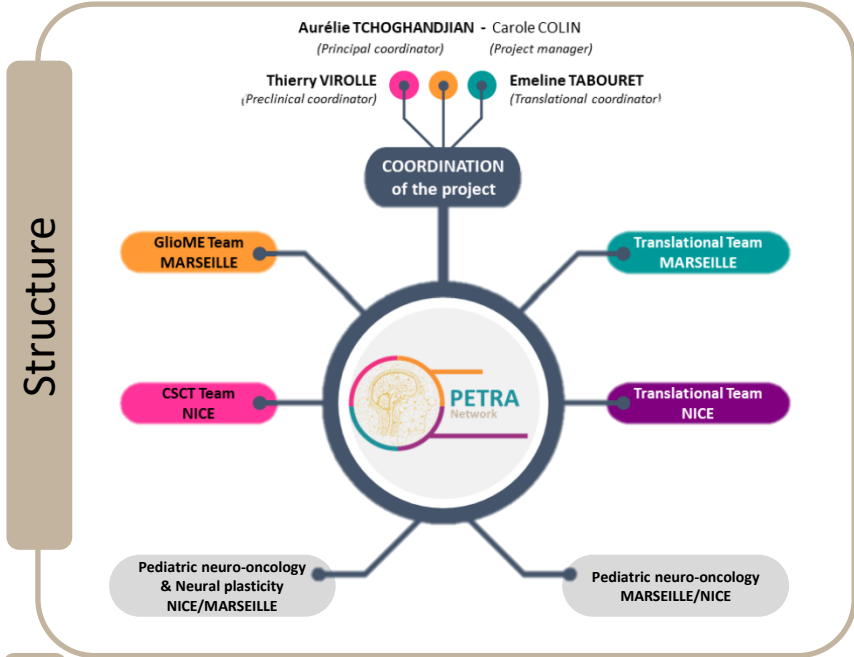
Structure

Aurélie TCHOGHANDJIAN - Carole COLIN
(Principal coordinator) (Project manager)

Thierry VIROLLE
(Preclinical coordinator)

Emeline TABOURET
(Translational coordinator)

COORDINATION of the project

GlioME Team MARSEILLE

Translational Team MARSEILLE

CSCT Team NICE

PETRA Network

Translational Team NICE

Pediatric neuro-oncology & Neural plasticity NICE/MARSEILLE

Pediatric neuro-oncology MARSEILLE/NICE